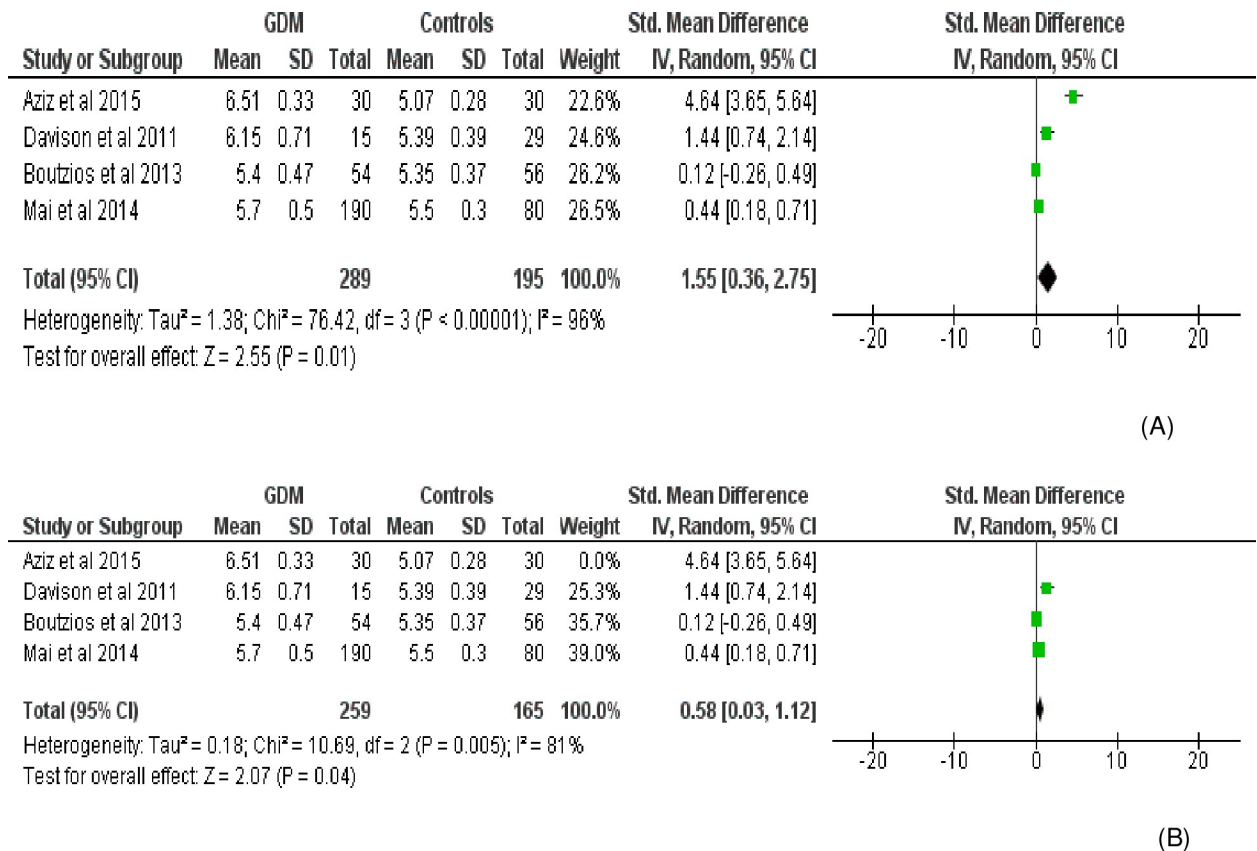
| | GDM | | | Controls | | | | Std. Mean Difference | Std. Mean Difference |
|---|---|---|---|---|---|---|---|---|---|
| Study or Subgroup | Mean | SD | Total | Mean | SD | Total | Weight | IV, Random, 95% CI | IV, Random, 95% CI |
| Aziz et al 2015 | 6.51 | 0.33 | 30 | 5.07 | 0.28 | 30 | 22.6% | 4.64 [3.65, 5.64] | |
| Davison et al 2011 | 6.15 | 0.71 | 15 | 5.39 | 0.39 | 29 | 24.6% | 1.44 [0.74, 2.14] | |
| Boutzios et al 2013 | 5.4 | 0.47 | 54 | 5.35 | 0.37 | 56 | 26.2% | 0.12 [-0.26, 0.49] | |
| Mai et al 2014 | 5.7 | 0.5 | 190 | 5.5 | 0.3 | 80 | 26.5% | 0.44 [0.18, 0.71] | |
| Total (95% CI) | | | 289 | | | 195 | 100.0% | 1.55 [0.36, 2.75] | |

Heterogeneity: Tau² = 1.38; Chi² = 76.42, df = 3 (P < 0.00001); I² = 96%
Test for overall effect: Z = 2.55 (P = 0.01)

-20 -10 0 10 20

(A)

| | GDM | | | Controls | | | | Std. Mean Difference | Std. Mean Difference |
|---|---|---|---|---|---|---|---|---|---|
| Study or Subgroup | Mean | SD | Total | Mean | SD | Total | Weight | IV, Random, 95% CI | IV, Random, 95% CI |
| Aziz et al 2015 | 6.51 | 0.33 | 30 | 5.07 | 0.28 | 30 | 0.0% | 4.64 [3.65, 5.64] | |
| Davison et al 2011 | 6.15 | 0.71 | 15 | 5.39 | 0.39 | 29 | 25.3% | 1.44 [0.74, 2.14] | |
| Boutzios et al 2013 | 5.4 | 0.47 | 54 | 5.35 | 0.37 | 56 | 35.7% | 0.12 [-0.26, 0.49] | |
| Mai et al 2014 | 5.7 | 0.5 | 190 | 5.5 | 0.3 | 80 | 39.0% | 0.44 [0.18, 0.71] | |
| Total (95% CI) | | | 259 | | | 165 | 100.0% | 0.58 [0.03, 1.12] | |

Heterogeneity: Tau² = 0.18; Chi² = 10.69, df = 2 (P = 0.005); I² = 81%
Test for overall effect: Z = 2.07 (P = 0.04)

-20 -10 0 10 20

(B)